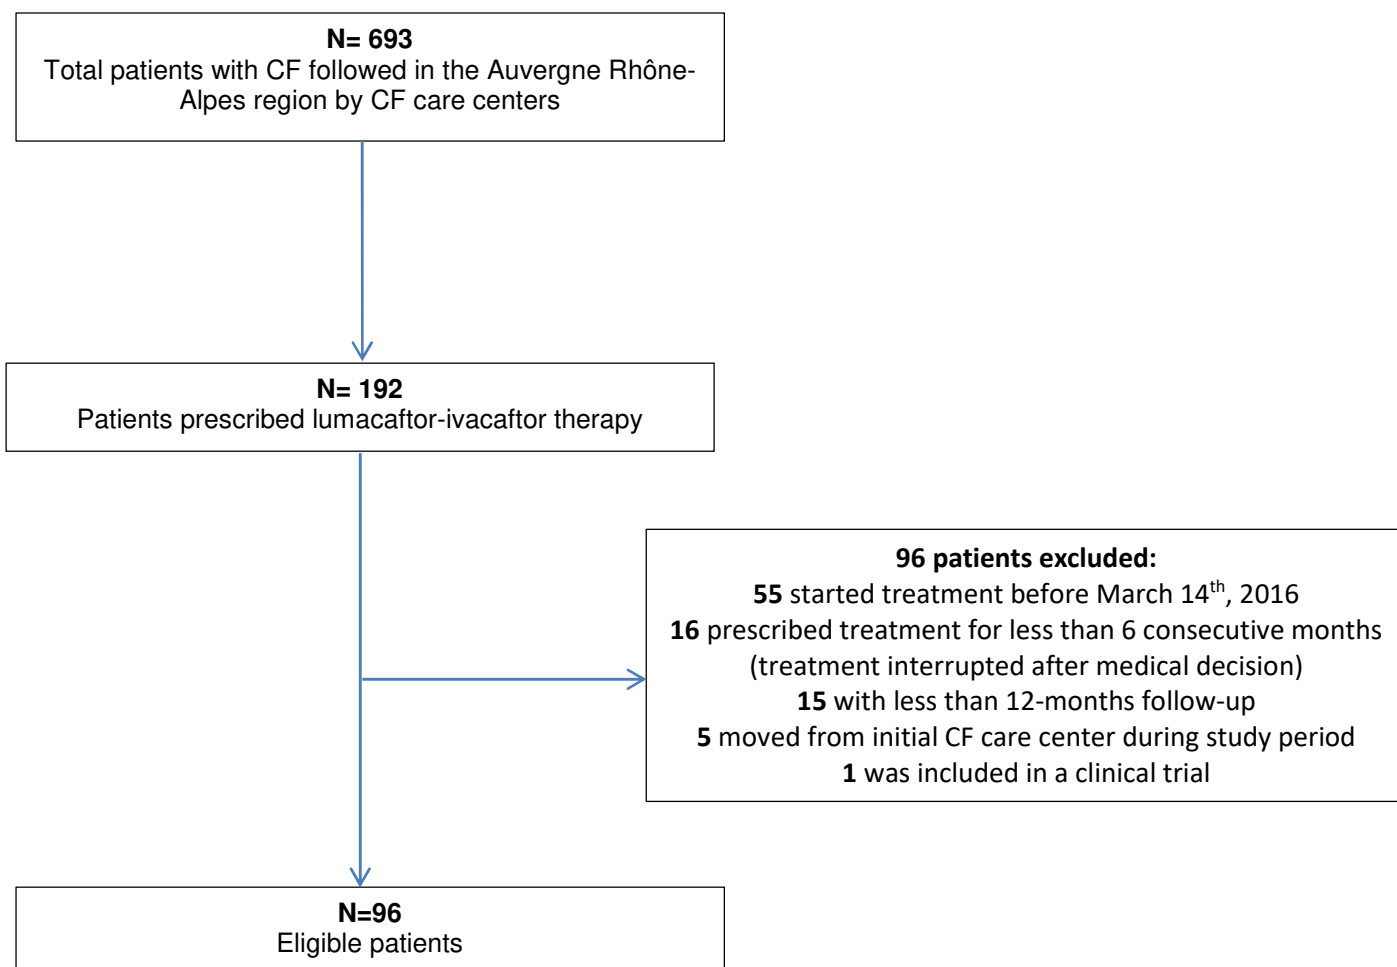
N= 693
Total patients with CF followed in the Auvergne Rhône-Alpes region by CF care centers

N= 192
Patients prescribed lumacaftor-ivacaftor therapy

96 patients excluded:
55 started treatment before March 14$^{th}$, 2016
16 prescribed treatment for less than 6 consecutive months (treatment interrupted after medical decision)
15 with less than 12-months follow-up
5 moved from initial CF care center during study period
1 was included in a clinical trial

N=96
Eligible patients